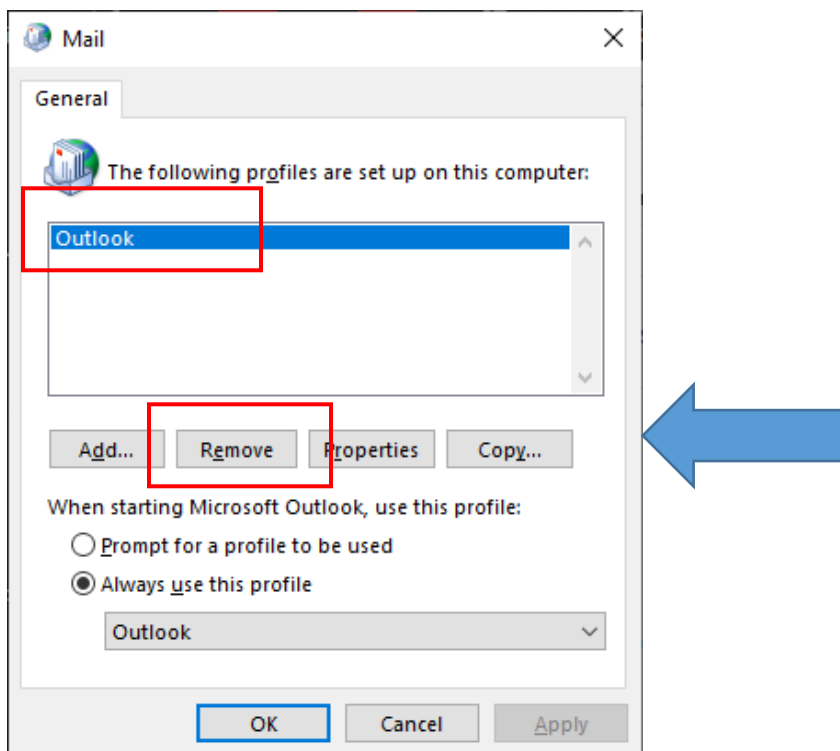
Mail

General

The following profiles are set up on this computer:

Outlook

Add...

Remove

Properties

Copy...

When starting Microsoft Outlook, use this profile:

Prompt for a profile to be used

Always use this profile

Outlook

OK

Cancel

Apply